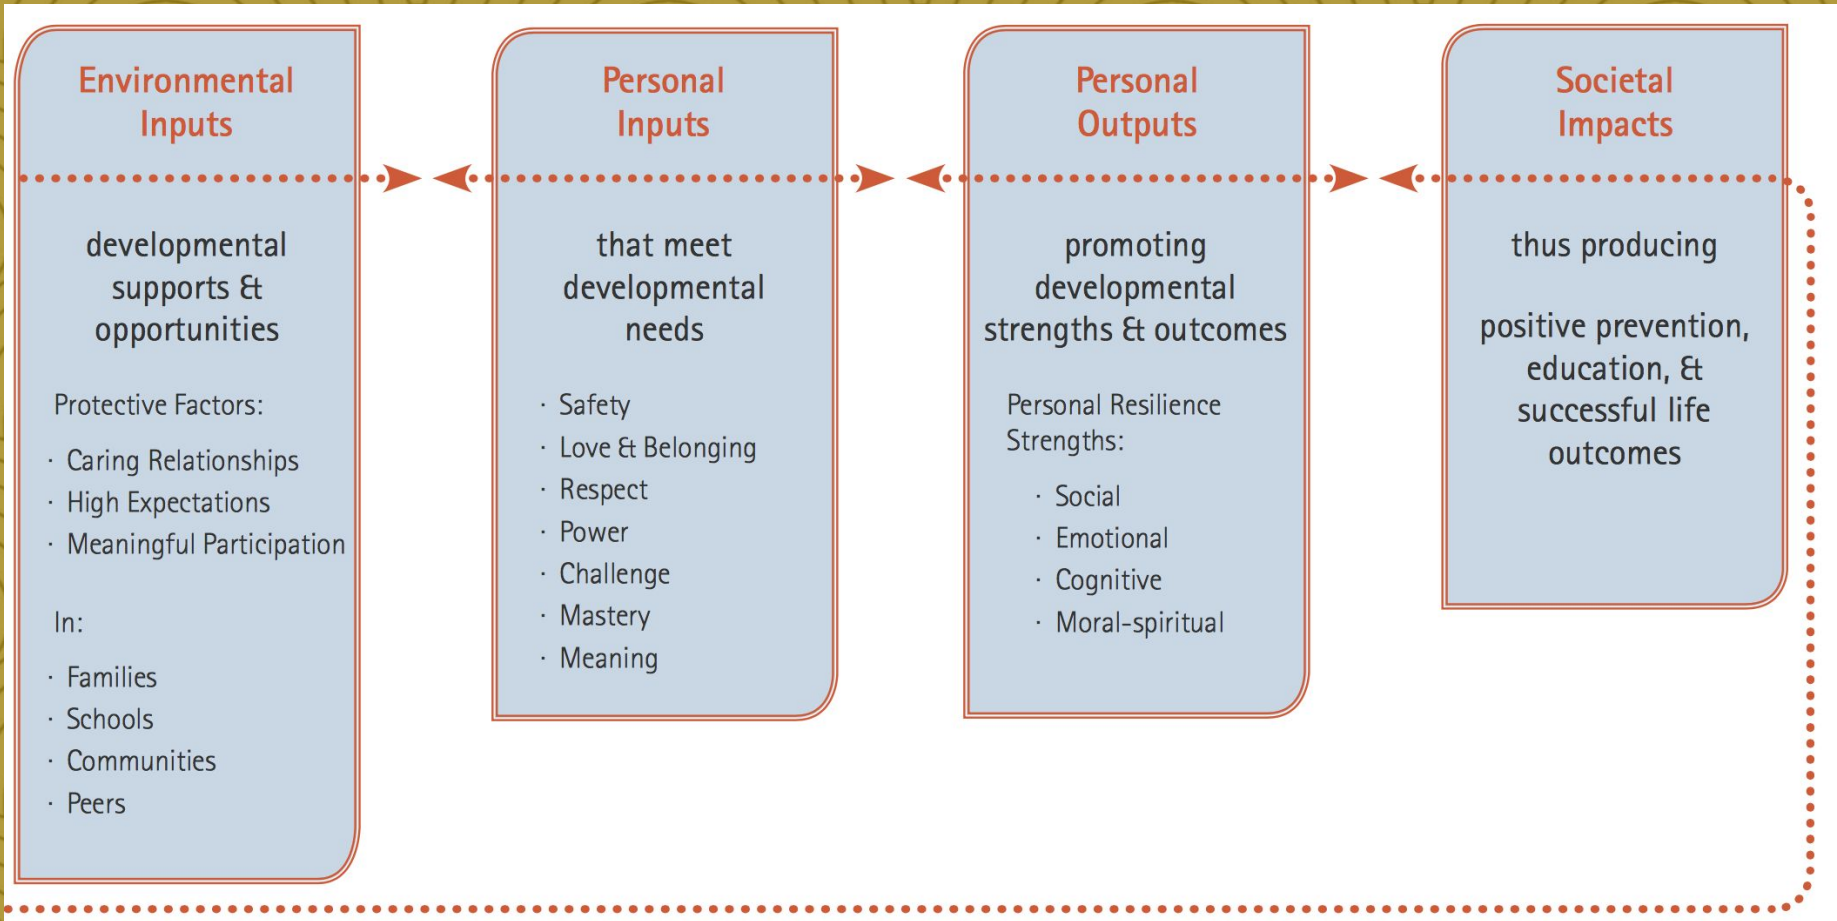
Environmental Inputs

developmental supports & opportunities

Protective Factors:

· Caring Relationships
· High Expectations
· Meaningful Participation

In:

· Families
· Schools
· Communities
· Peers

Personal Inputs

that meet developmental needs

· Safety
· Love & Belonging
· Respect
· Power
· Challenge
· Mastery
· Meaning

Personal Outputs

promoting developmental strengths & outcomes

Personal Resilience Strengths:

· Social
· Emotional
· Cognitive
· Moral-spiritual

Societal Impacts

thus producing

positive prevention, education, & successful life outcomes